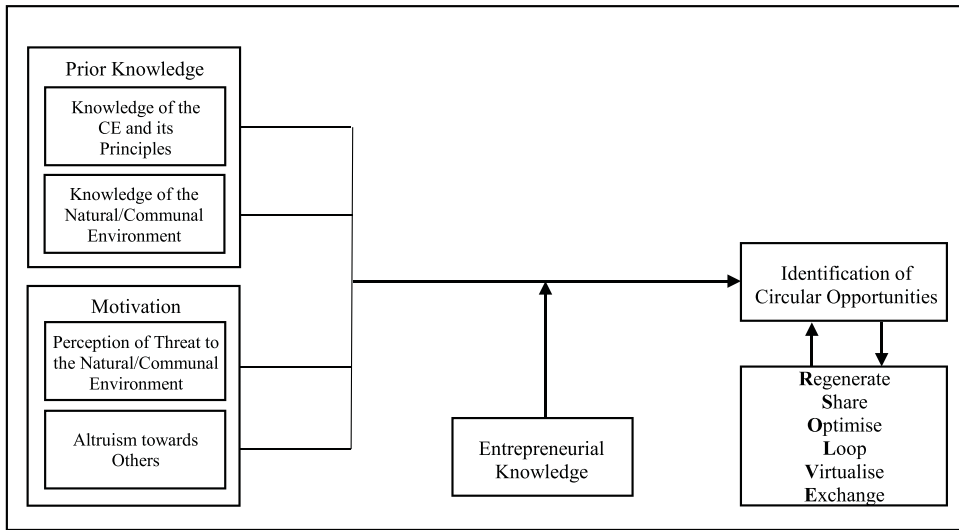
Prior Knowledge

Knowledge of the CE and its Principles

Knowledge of the Natural/Communal Environment

Motivation

Perception of Threat to the Natural/Communal Environment

Altruism towards Others

Entrepreneurial Knowledge

Identification of Circular Opportunities

Regenerate
Share
Optimise
Loop
Virtualise
Exchange